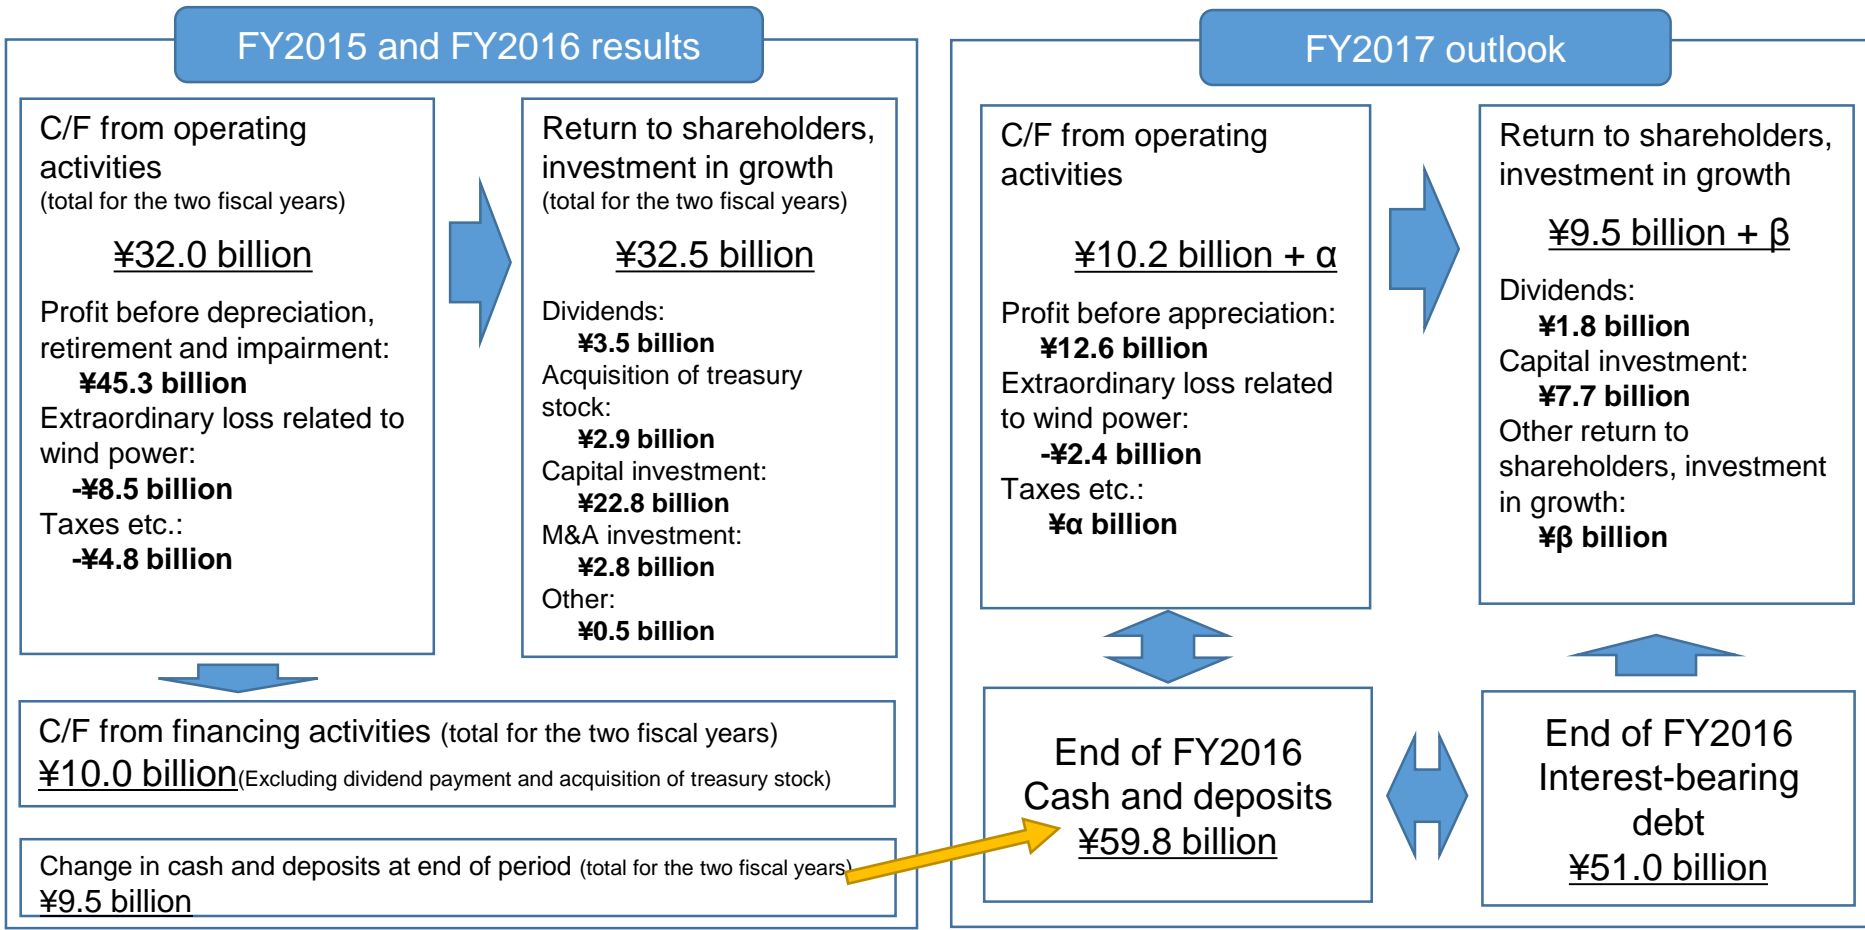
FY2015 and FY2016 results

C/F from operating activities
(total for the two fiscal years)

¥32.0 billion

Profit before depreciation, retirement and impairment:
¥45.3 billion
Extraordinary loss related to wind power:
-¥8.5 billion
Taxes etc.:
-¥4.8 billion

Return to shareholders, investment in growth
(total for the two fiscal years)

¥32.5 billion

Dividends:
¥3.5 billion
Acquisition of treasury stock:
¥2.9 billion
Capital investment:
¥22.8 billion
M&A investment:
¥2.8 billion
Other:
¥0.5 billion

C/F from financing activities (total for the two fiscal years)
¥10.0 billion(Excluding dividend payment and acquisition of treasury stock)

Change in cash and deposits at end of period (total for the two fiscal years)
¥9.5 billion

FY2017 outlook

C/F from operating activities

¥10.2 billion + α

Profit before appreciation:
¥12.6 billion
Extraordinary loss related to wind power:
-¥2.4 billion
Taxes etc.:
¥α billion

Return to shareholders, investment in growth

¥9.5 billion + β

Dividends:
¥1.8 billion
Capital investment:
¥7.7 billion
Other return to shareholders, investment in growth:
¥β billion

End of FY2016
Cash and deposits
¥59.8 billion

End of FY2016
Interest-bearing debt
¥51.0 billion